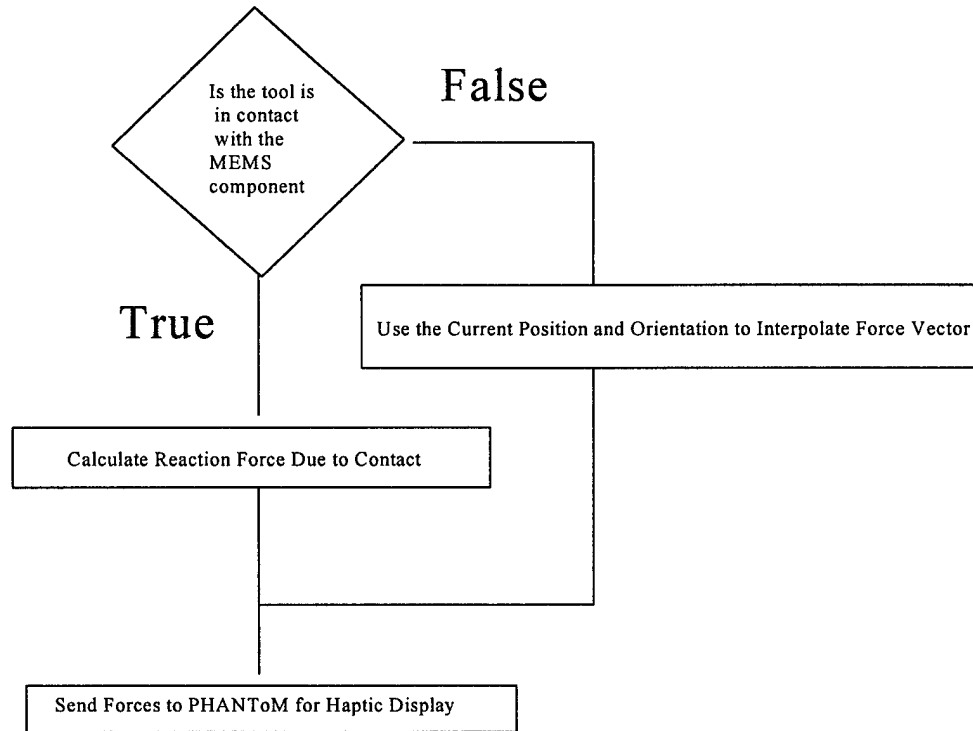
Is the tool is in contact with the MEMS component

False

True

Use the Current Position and Orientation to Interpolate Force Vector

Calculate Reaction Force Due to Contact

Send Forces to PHANToM for Haptic Display